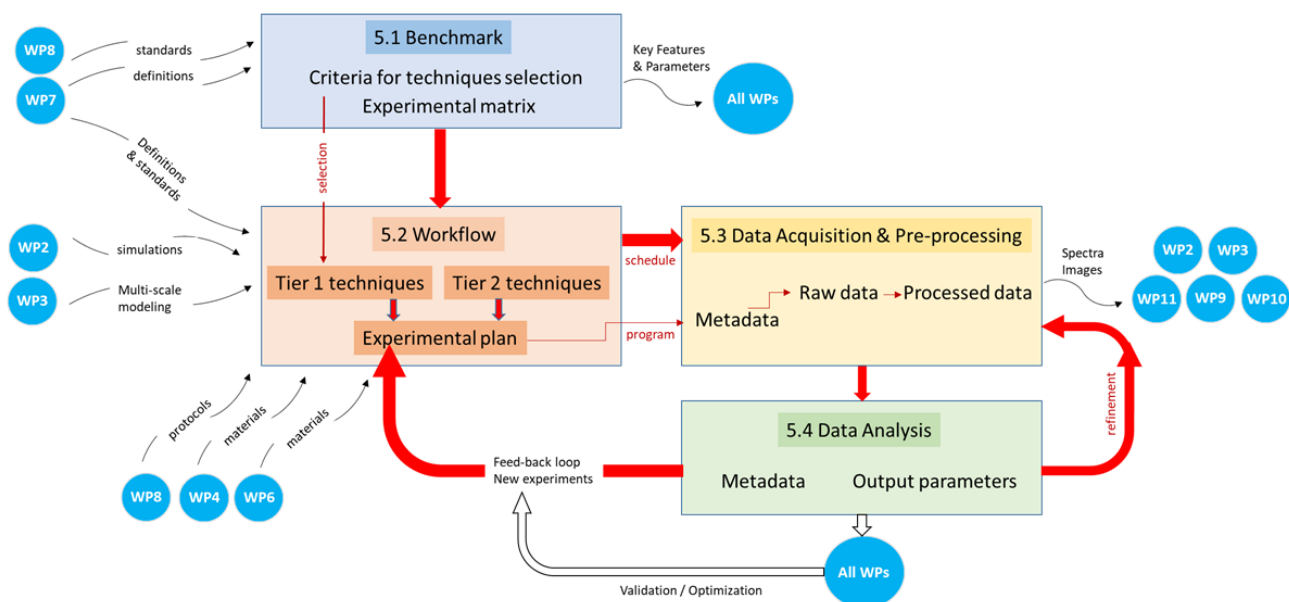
WP8
standards
definitions
WP7

5.1 Benchmark
Criteria for techniques selection
Experimental matrix

Key Features & Parameters
All WPs

Definitions & standards
selection

WP2
simulations
WP3
Multi-scale modeling

5.2 Workflow
Tier 1 techniques
Tier 2 techniques
Experimental plan

schedule
program

5.3 Data Acquisition & Pre-processing
Raw data
Processed data
Metadata

Spectra Images
WP2
WP3
WP11
WP9
WP10

protocols
materials
materials
WP8
WP4
WP6

Feed-back loop
New experiments

5.4 Data Analysis
Metadata
Output parameters

refinement

All WPs
Validation / Optimization